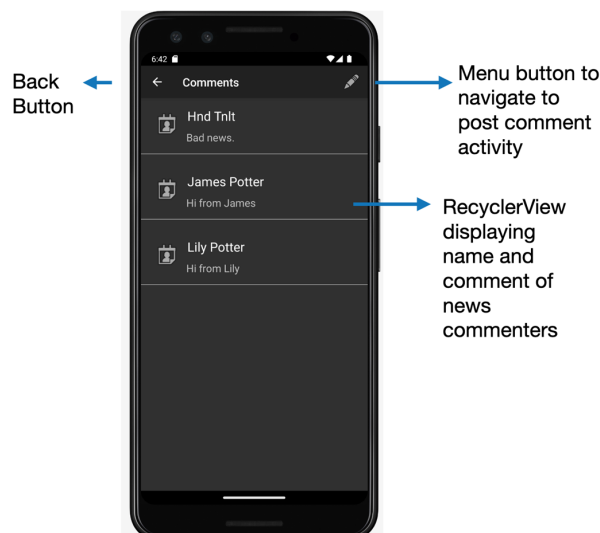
Back Button

6:42

Comments

Hnd Tnlt
Bad news.

James Potter
Hi from James

Lily Potter
Hi from Lily

Menu button to navigate to post comment activity

RecyclerView displaying name and comment of news commenters